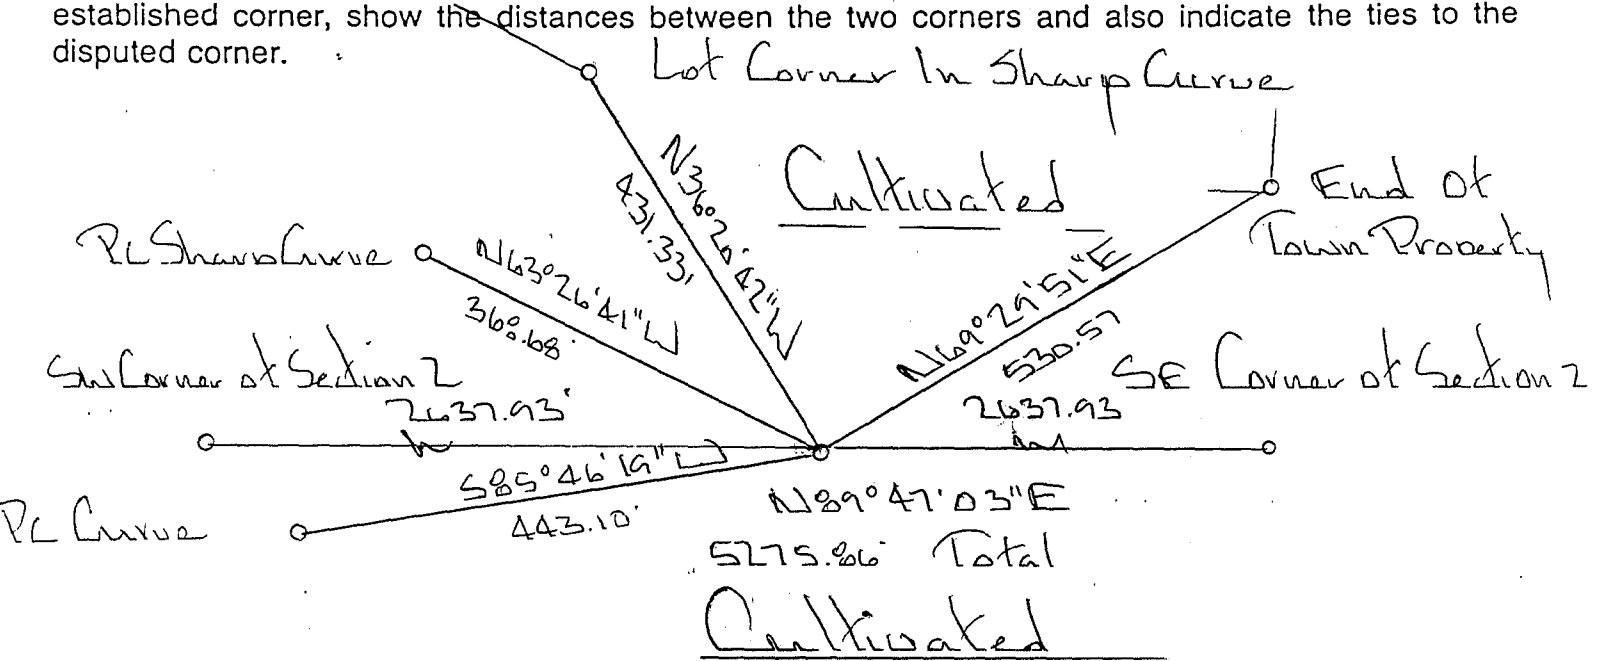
established corner, show the distances between the two corners and also indicate the ties to the disputed corner.

Lot Corner In Sharp Curve

Cultivated

End Of Town Property

PC Sharp Curve

N36°26'42"W
431.33'

N63°26'41"W
360.68'

N69°29'51"E
530.57

SW Corner of Section 2

SE Corner of Section 2

2637.93'
W

2637.93
M

S85°46'19"W
443.10'

PC Curve

N89°47'03"E
5275.86' Total

Cultivated